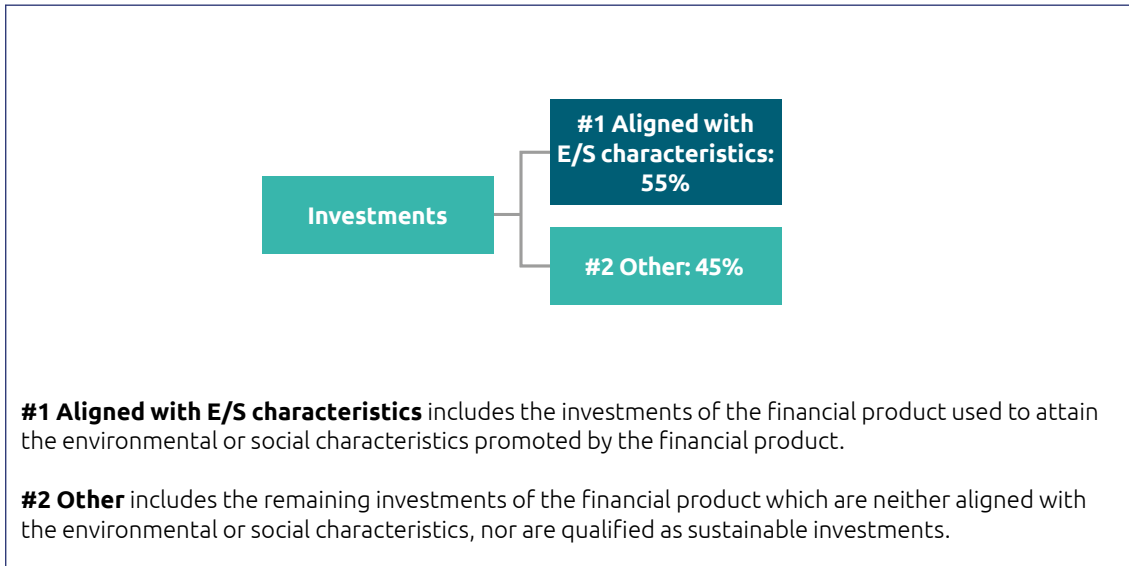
Investments

#1 Aligned with E/S characteristics: 55%

#2 Other: 45%

**#1 Aligned with E/S characteristics** includes the investments of the financial product used to attain the environmental or social characteristics promoted by the financial product.

**#2 Other** includes the remaining investments of the financial product which are neither aligned with the environmental or social characteristics, nor are qualified as sustainable investments.